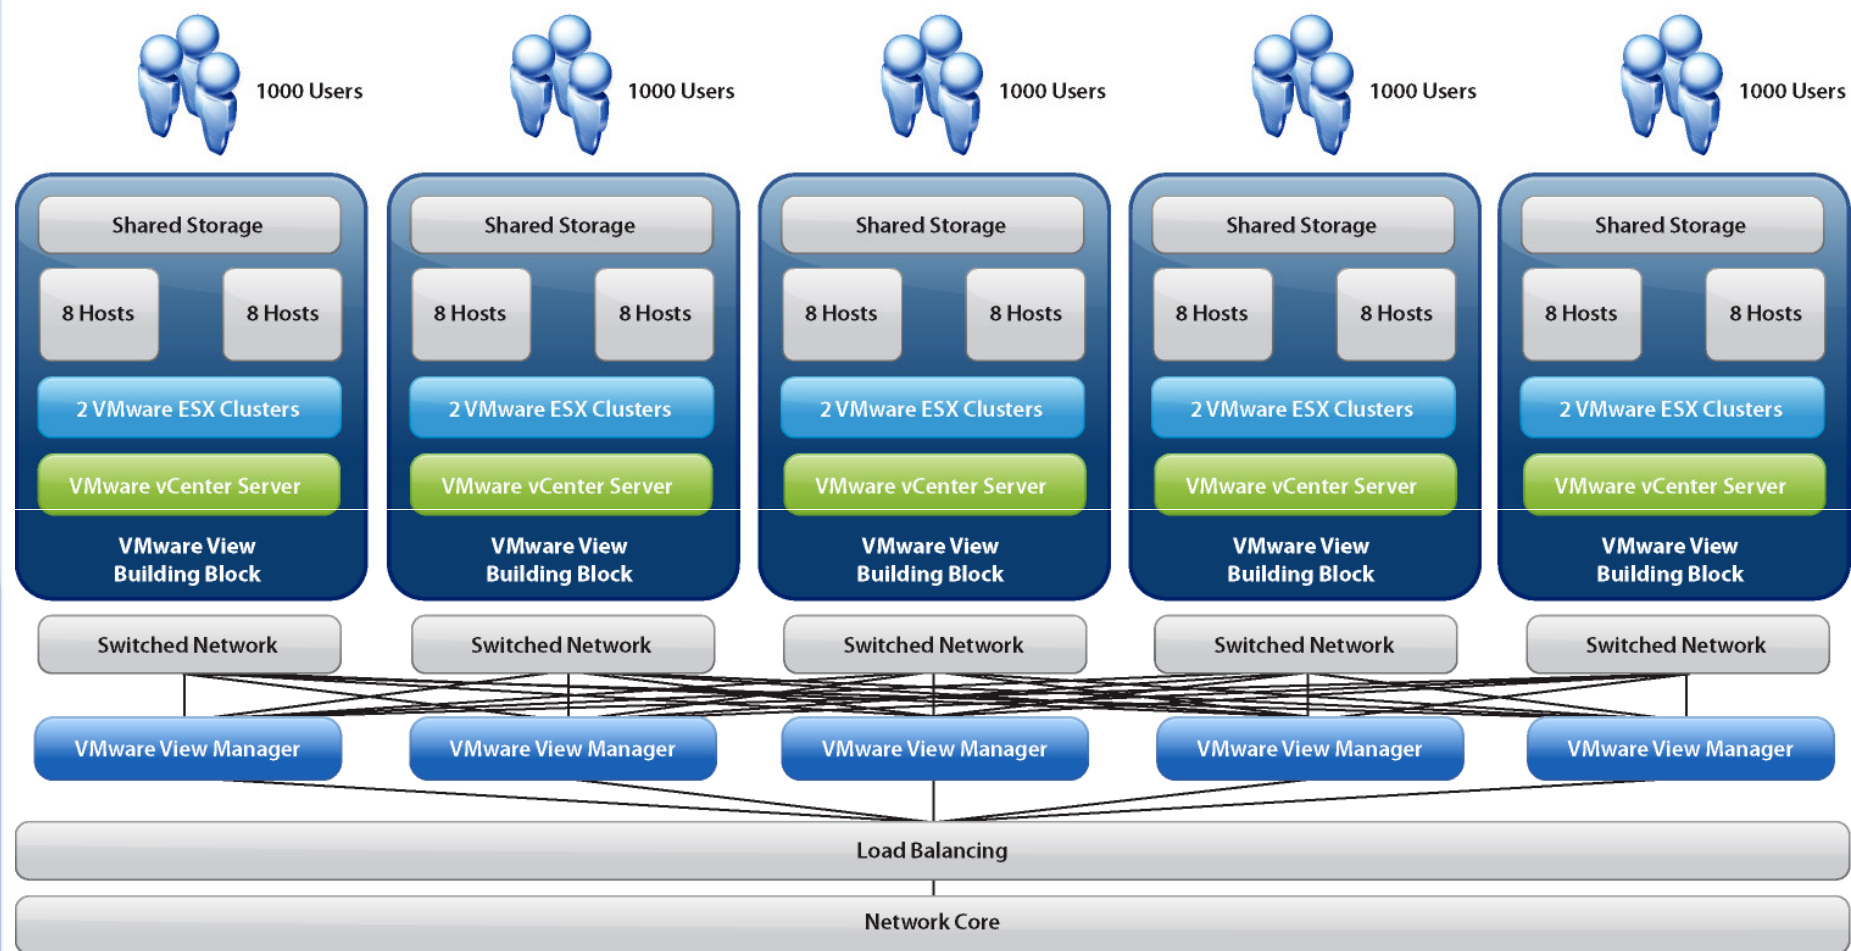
1000 Users

1000 Users

1000 Users

1000 Users

1000 Users

Shared Storage

8 Hosts

8 Hosts

2 VMware ESX Clusters

VMware vCenter Server

VMware View Building Block

Shared Storage

8 Hosts

8 Hosts

2 VMware ESX Clusters

VMware vCenter Server

VMware View Building Block

Shared Storage

8 Hosts

8 Hosts

2 VMware ESX Clusters

VMware vCenter Server

VMware View Building Block

Shared Storage

8 Hosts

8 Hosts

2 VMware ESX Clusters

VMware vCenter Server

VMware View Building Block

Shared Storage

8 Hosts

8 Hosts

2 VMware ESX Clusters

VMware vCenter Server

VMware View Building Block

Switched Network

Switched Network

Switched Network

Switched Network

Switched Network

VMware View Manager

VMware View Manager

VMware View Manager

VMware View Manager

VMware View Manager

Load Balancing

Network Core